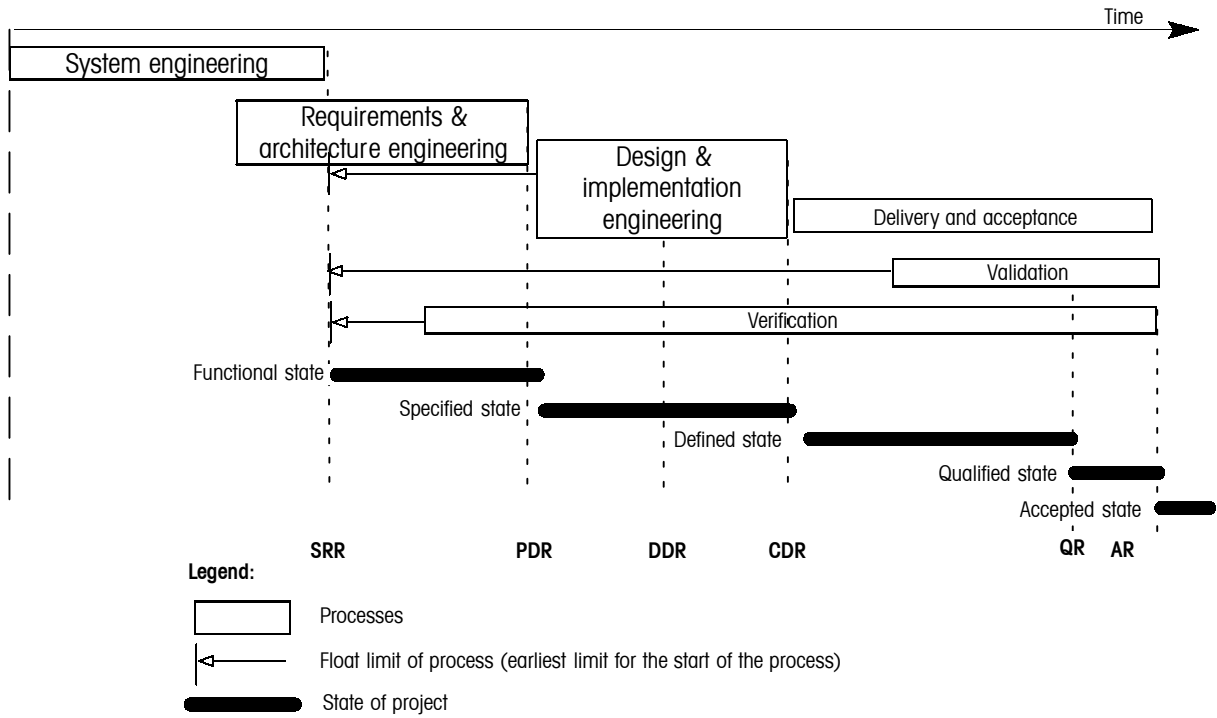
Time

System engineering

Requirements & architecture engineering

Design & implementation engineering

Delivery and acceptance

Validation

Verification

Functional state

Specified state

Defined state

Qualified state

Accepted state

SRR

PDR

DDR

CDR

QR

AR

Legend:

Processes

Float limit of process (earliest limit for the start of the process)

State of project